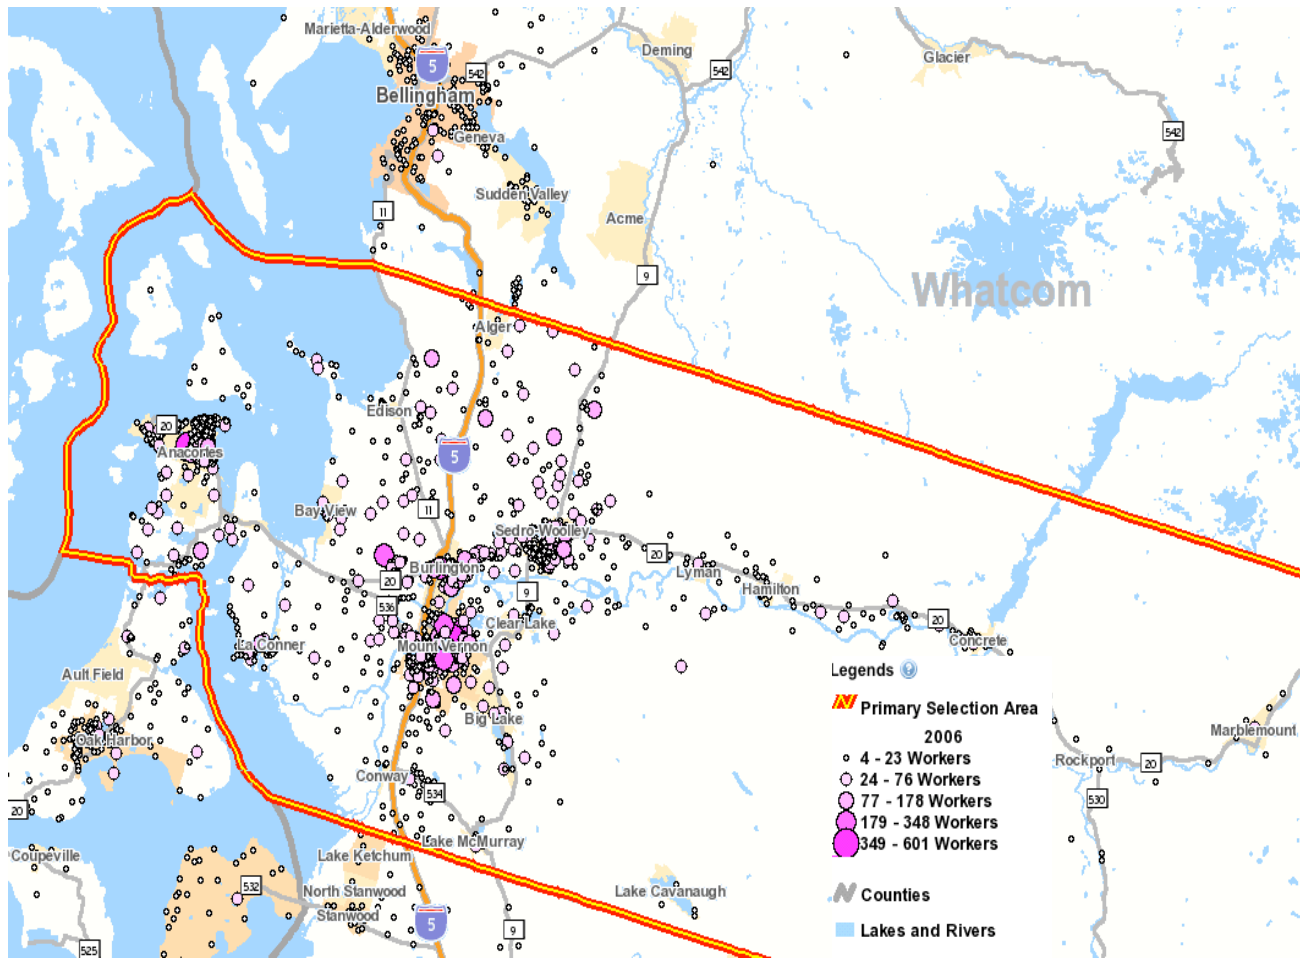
Marietta-Alderwood
5
542
Deming
542
Glacier
Bellingham
Geneva
542
Sudden Valley
11
Acme
9
Whatcom
Alger
Edison
20
Anacortes
5
Bay View
11
Sedro-Woolley
20
Lyman
20
Burlington
Hamilton
9
536
Clear Lake
20
Concrete
La Conner
Mount Vernon
Legends
Ault Field
Primary Selection Area
Big Lake
2006
Marblemount
Oak Harbor
4 - 23 Workers
Rockport
20
24 - 76 Workers
20
Conway
77 - 178 Workers
530
534
179 - 348 Workers
Coupeville
Lake Ketchum
Lake McMurray
349 - 601 Workers
532
North Stanwood
Lake Cavanaugh
Counties
Stanwood
5
9
Lakes and Rivers
525